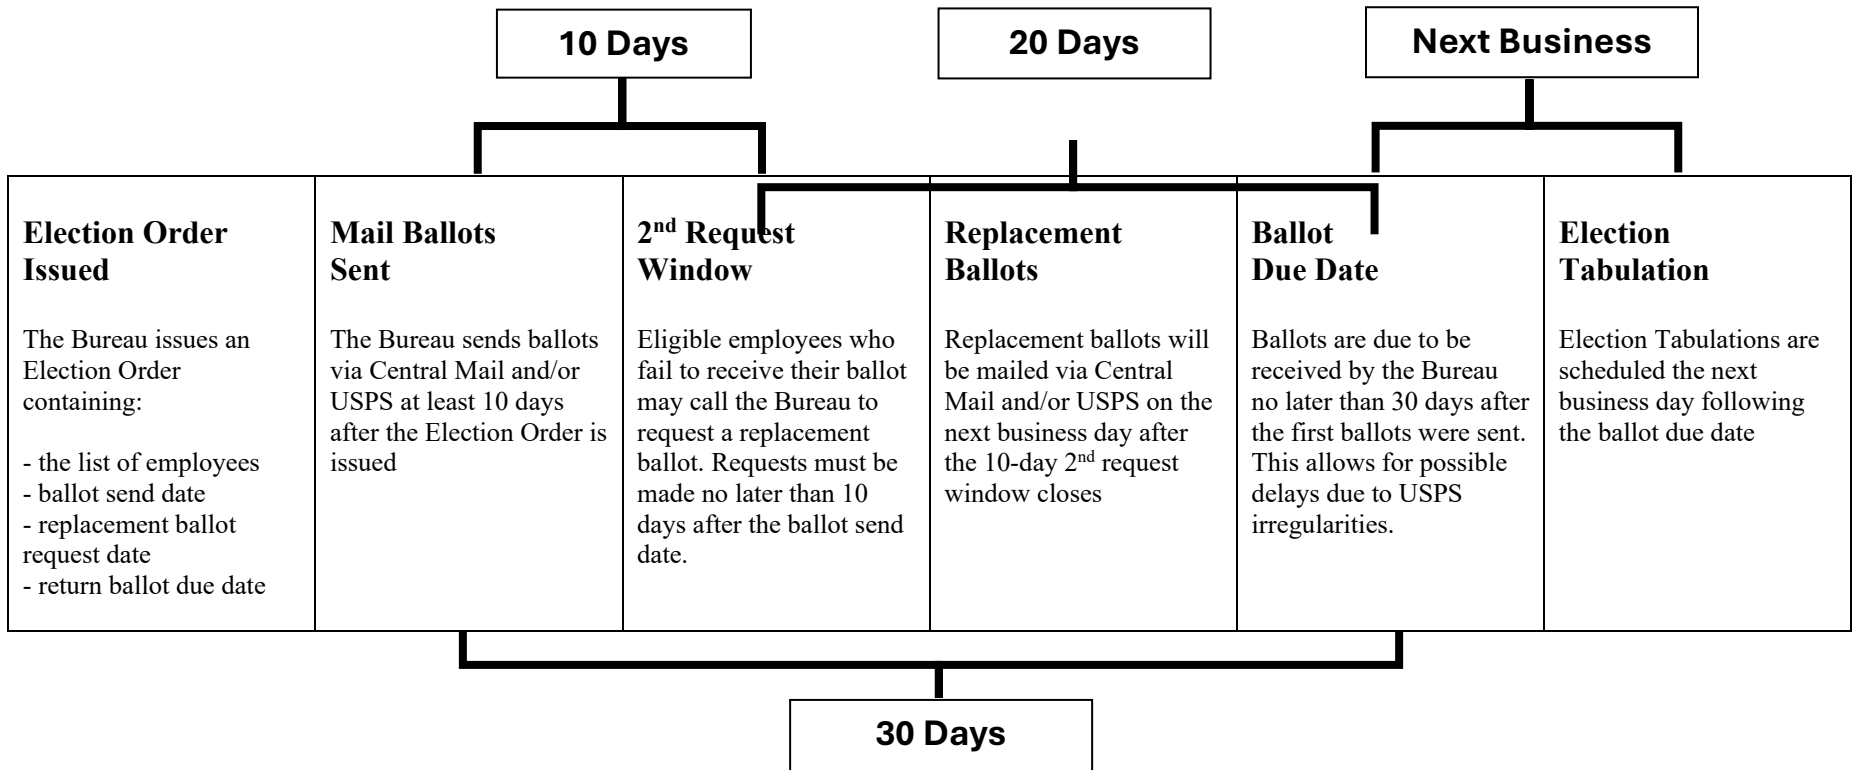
10 Days

20 Days

Next Business

| Election Order Issued | Mail Ballots Sent | 2$^{nd}$ Request Window | Replacement Ballots | Ballot Due Date | Election Tabulation |
|---|---|---|---|---|---|
| The Bureau issues an Election Order containing: - the list of employees - ballot send date - replacement ballot request date - return ballot due date | The Bureau sends ballots via Central Mail and/or USPS at least 10 days after the Election Order is issued | Eligible employees who fail to receive their ballot may call the Bureau to request a replacement ballot. Requests must be made no later than 10 days after the ballot send date. | Replacement ballots will be mailed via Central Mail and/or USPS on the next business day after the 10-day 2$^{nd}$ request window closes | Ballots are due to be received by the Bureau no later than 30 days after the first ballots were sent. This allows for possible delays due to USPS irregularities. | Election Tabulations are scheduled the next business day following the ballot due date |

30 Days